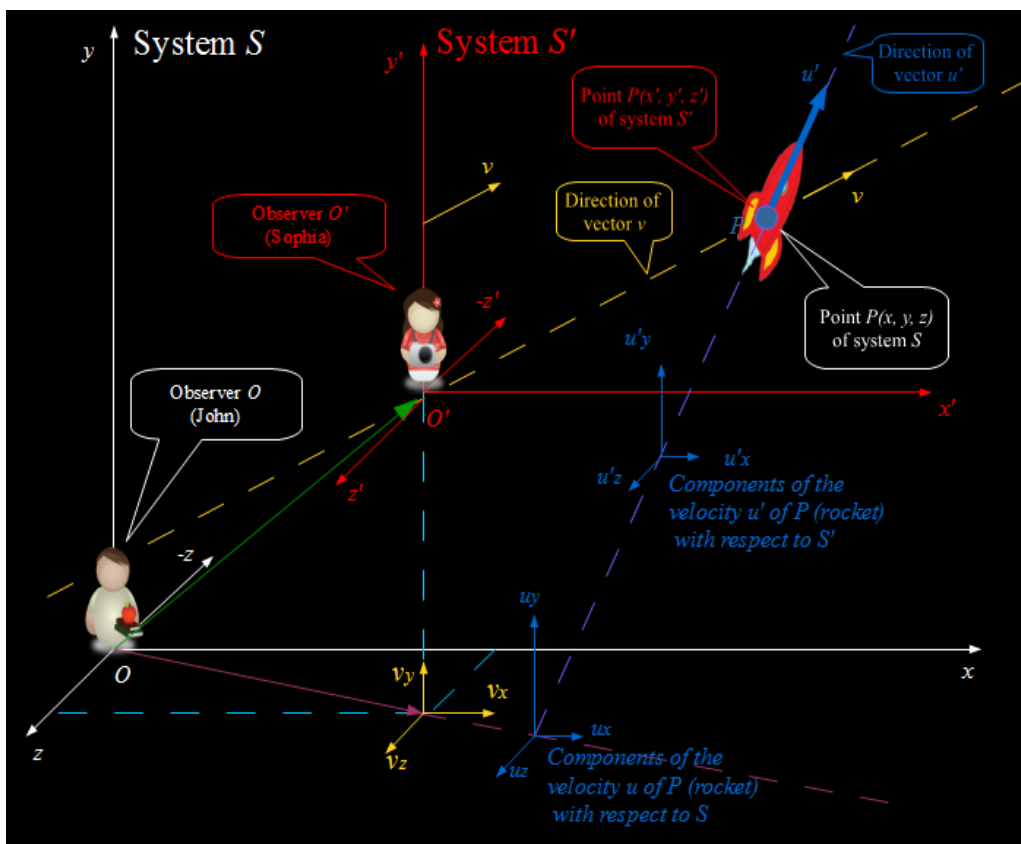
y

System $S$

$y'$

System $S'$

Direction of vector $u'$

$u'$

Point $P(x', y', z')$ of system $S'$

$v$

Observer $O'$ (Sophia)

Direction of vector $v$

$v$

$P$

Point $P(x, y, z)$ of system $S$

$-z'$

$u'y$

Observer $O$ (John)

$O'$

$x'$

$u'x$

$u'z$

Components of the velocity $u'$ of $P$ (rocket) with respect to $S'$

$z'$

$-z$

uy

$O$

$v_y$

$v_x$

x

ux

z

$v_z$

uz

Components of the velocity $u$ of $P$ (rocket) with respect to $S$